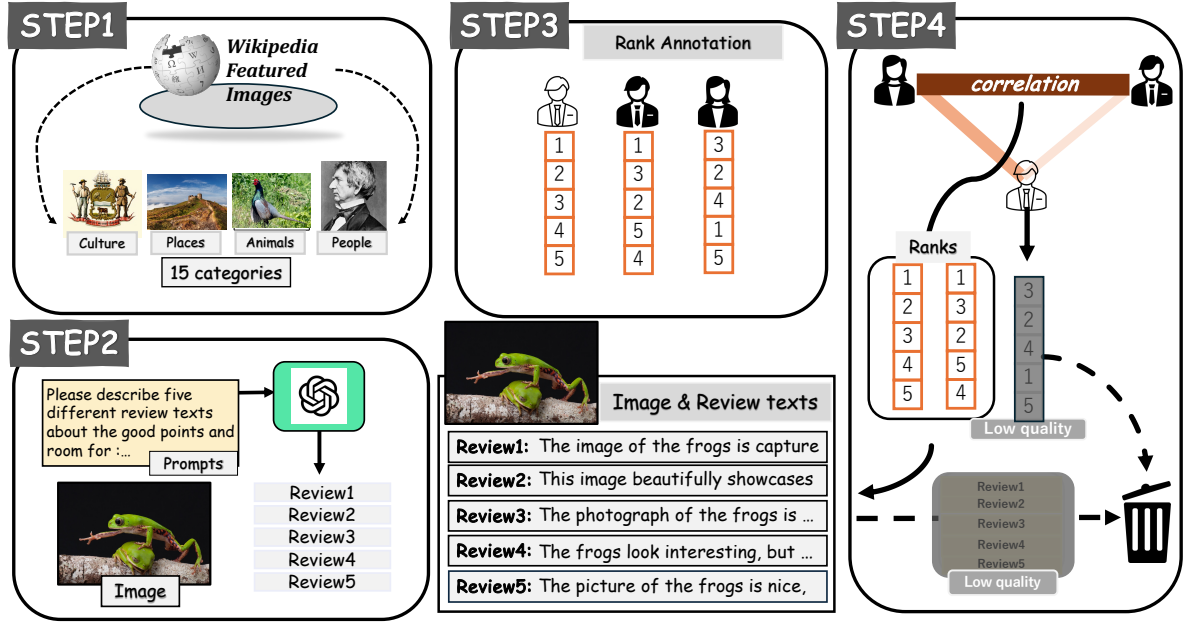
STEP1

Wikipedia Featured Images

Culture
Places
Animals
People

15 categories

STEP3

Rank Annotation

| 1 | 1 | 3 |
|---|---|---|
| 2 | 3 | 2 |
| 3 | 2 | 4 |
| 4 | 5 | 1 |
| 5 | 4 | 5 |

STEP4

correlation

Ranks

| 1 | 1 |
|---|---|
| 2 | 3 |
| 3 | 2 |
| 4 | 5 |
| 5 | 4 |

3
2
4
1
5

Low quality

STEP2

Please describe five different review texts about the good points and room for :...

Prompts

Image

Review1
Review2
Review3
Review4
Review5

Image & Review texts

Review1: The image of the frogs is capture

Review2: This image beautifully showcases

Review3: The photograph of the frogs is ...

Review4: The frogs look interesting, but ...

Review5: The picture of the frogs is nice,

Review1
Review2
Review3
Review4
Review5

Low quality